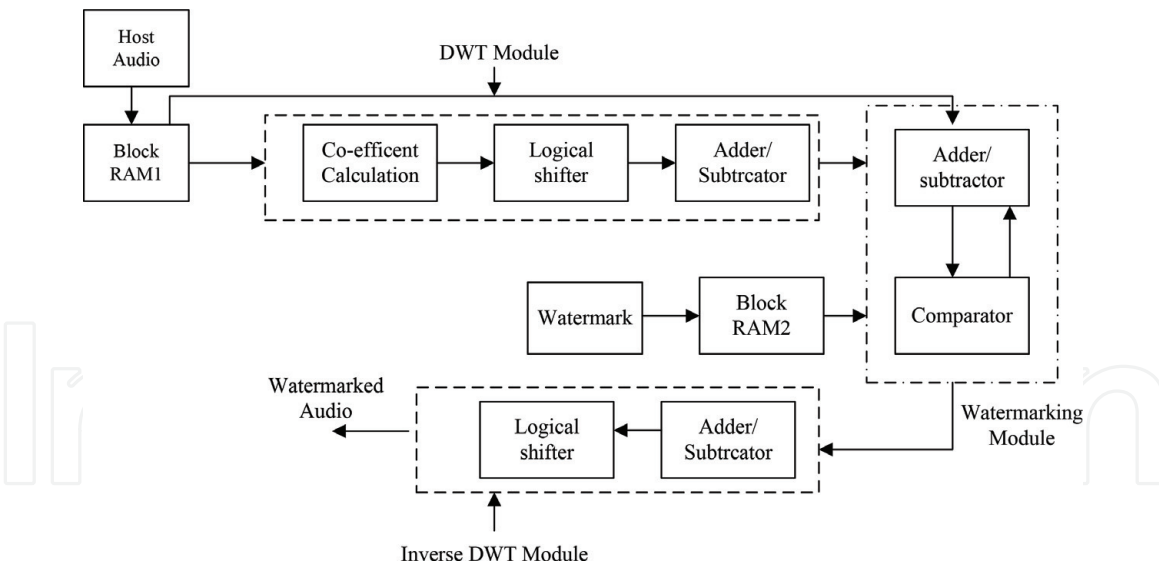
Host Audio

DWT Module

Block RAM1

Co-efficent Calculation

Logical shifter

Adder/ Subtrcator

Adder/ subtractor

Comparator

Watermark

Block RAM2

Watermarked Audio

Logical shifter

Adder/ Subtrcator

Watermarking Module

Inverse DWT Module